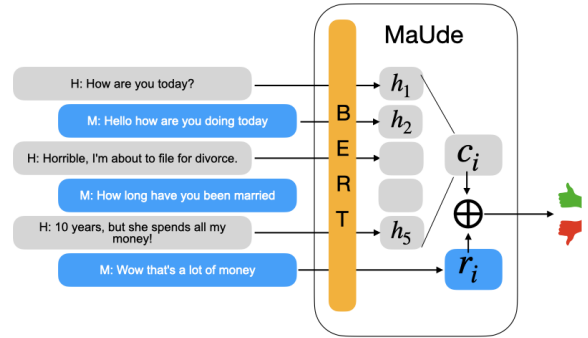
MaUde

H: How are you today?

M: Hello how are you doing today

H: Horrible, I'm about to file for divorce.

M: How long have you been married

H: 10 years, but she spends all my money!

M: Wow that's a lot of money

B
E
R
T

$h_1$

$h_2$

$h_5$

$c_i$

$\oplus$

$r_i$